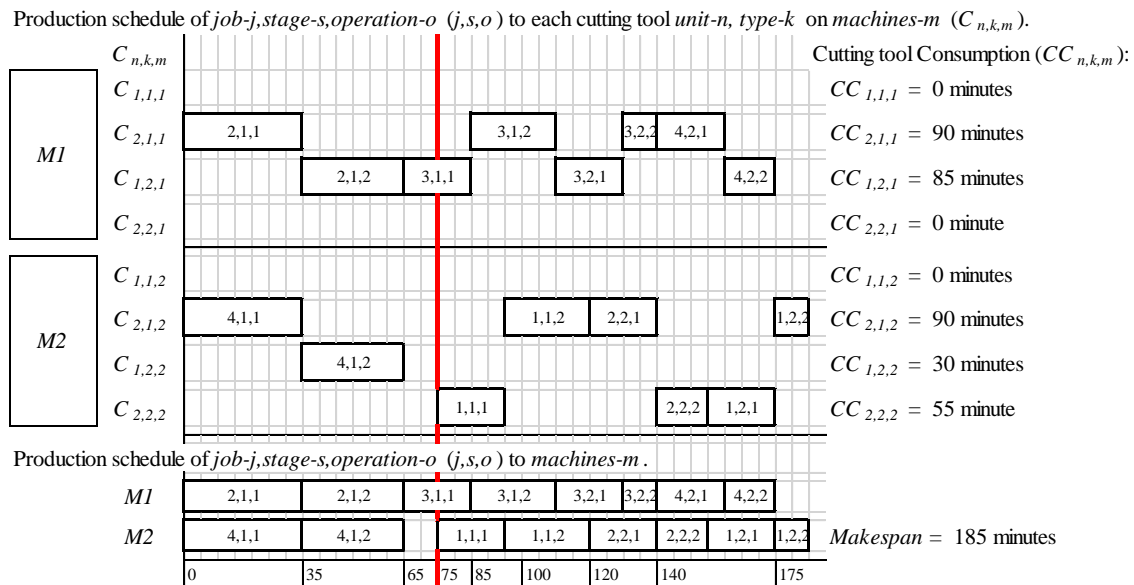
Production schedule of *job-j,stage-s,operation-o* (*j,s,o*) to each cutting tool *unit-n, type-k* on *machines-m* ($C_{n,k,m}$).

$C_{n,k,m}$

Cutting tool Consumption ($CC_{n,k,m}$):

*M1*

$C_{1,1,1}$ | $CC_{1,1,1}$ = 0 minutes

$C_{2,1,1}$ | 2,1,1 | 3,1,2 | 3,2,2 | 4,2,1 | $CC_{2,1,1}$ = 90 minutes

$C_{1,2,1}$ | 2,1,2 | 3,1,1 | 3,2,1 | 4,2,2 | $CC_{1,2,1}$ = 85 minutes

$C_{2,2,1}$ | $CC_{2,2,1}$ = 0 minute

*M2*

$C_{1,1,2}$ | $CC_{1,1,2}$ = 0 minutes

$C_{2,1,2}$ | 4,1,1 | 1,1,2 | 2,2,1 | 1,2,2 | $CC_{2,1,2}$ = 90 minutes

$C_{1,2,2}$ | 4,1,2 | $CC_{1,2,2}$ = 30 minutes

$C_{2,2,2}$ | 1,1,1 | 2,2,2 | 1,2,1 | $CC_{2,2,2}$ = 55 minute

Production schedule of *job-j,stage-s,operation-o* (*j,s,o*) to *machines-m* .

*M1* | 2,1,1 | 2,1,2 | 3,1,1 | 3,1,2 | 3,2,1 | 3,2,2 | 4,2,1 | 4,2,2

*M2* | 4,1,1 | 4,1,2 | 1,1,1 | 1,1,2 | 2,2,1 | 2,2,2 | 1,2,1 | 1,2,2 | *Makespan* = 185 minutes

0 | 35 | 65 | 75 | 85 | 100 | 120 | 140 | 175